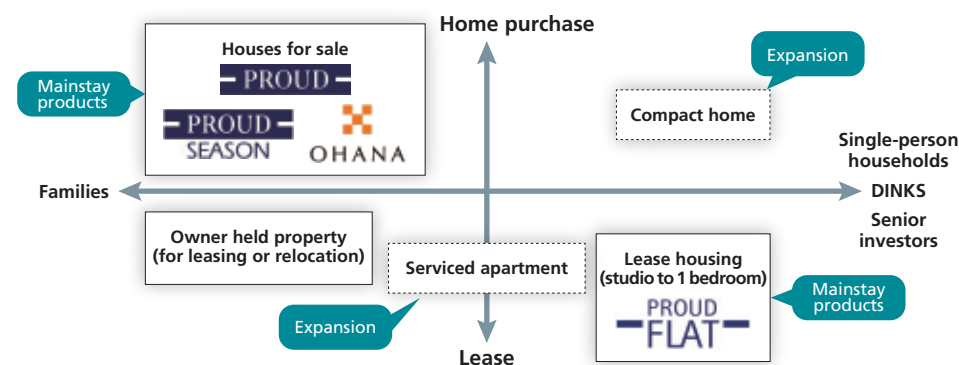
Home purchase

Mainstay products

Houses for sale

PROUD

PROUD SEASON

OHANA

Expansion

Compact home

Single-person households

Families

DINKS

Senior investors

Owner held property (for leasing or relocation)

Serviced apartment

Lease housing (studio to 1 bedroom)

PROUD FLAT

Mainstay products

Expansion

Lease